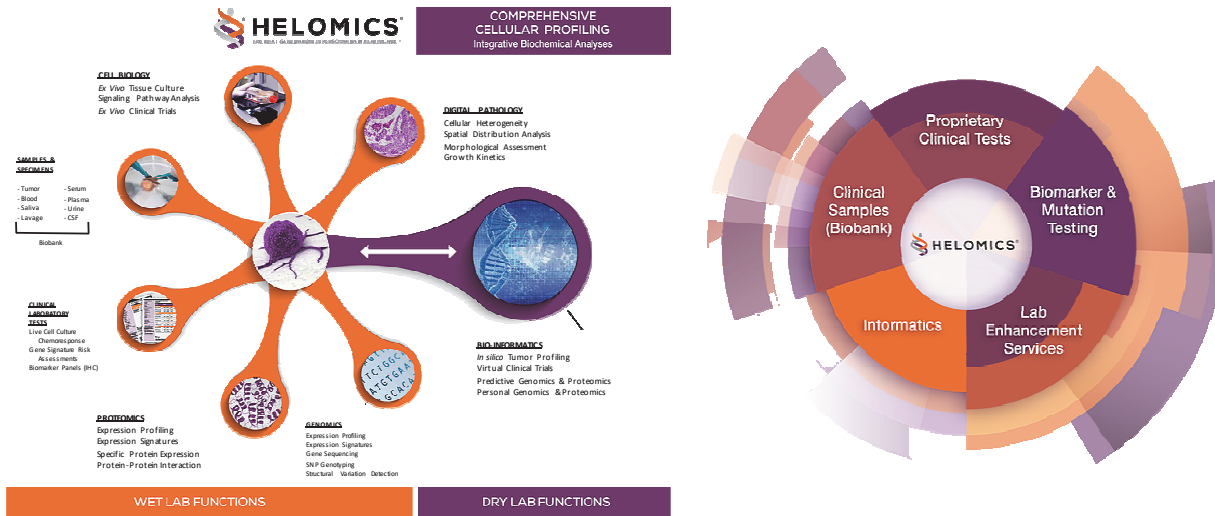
HELOMICS®

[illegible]

COMPREHENSIVE CELLULAR PROFILING
Integrative Biochemical Analyses

CELL BIOLOGY
*Ex Vivo* Tissue Culture
Signaling Pathway Analysis
*Ex Vivo* Clinical Trials

DIGITAL PATHOLOGY
Cellular Heterogeneity
Spatial Distribution Analysis
Morphological Assessment
Growth Kinetics

SAMPLES & SPECIMENS
- Tumor
- Blood
- Saliva
- Lavage
- Serum
- Plasma
- Urine
- CSF
Biobank

CLINICAL LABORATORY TESTS
Live Cell Culture Chemoresponse
Gene Signature Risk Assessments
Biomarker Panels (IHC)

BIO-INFORMATICS
*In silico* Tumor Profiling
Virtual Clinical Trials
Predictive Genomics & Proteomics
Personal Genomics & Proteomics

PROTEOMICS
Expression Profiling
Expression Signatures
Specific Protein Expression
Protein-Protein Interaction

GENOMICS
Expression Profiling
Expression Signatures
Gene Sequencing
SNP Genotyping
Structural Variation Detection

WET LAB FUNCTIONS

DRY LAB FUNCTIONS

Proprietary Clinical Tests
Biomarker & Mutation Testing
Lab Enhancement Services
Informatics
Clinical Samples (Biobank)
HELOMICS®